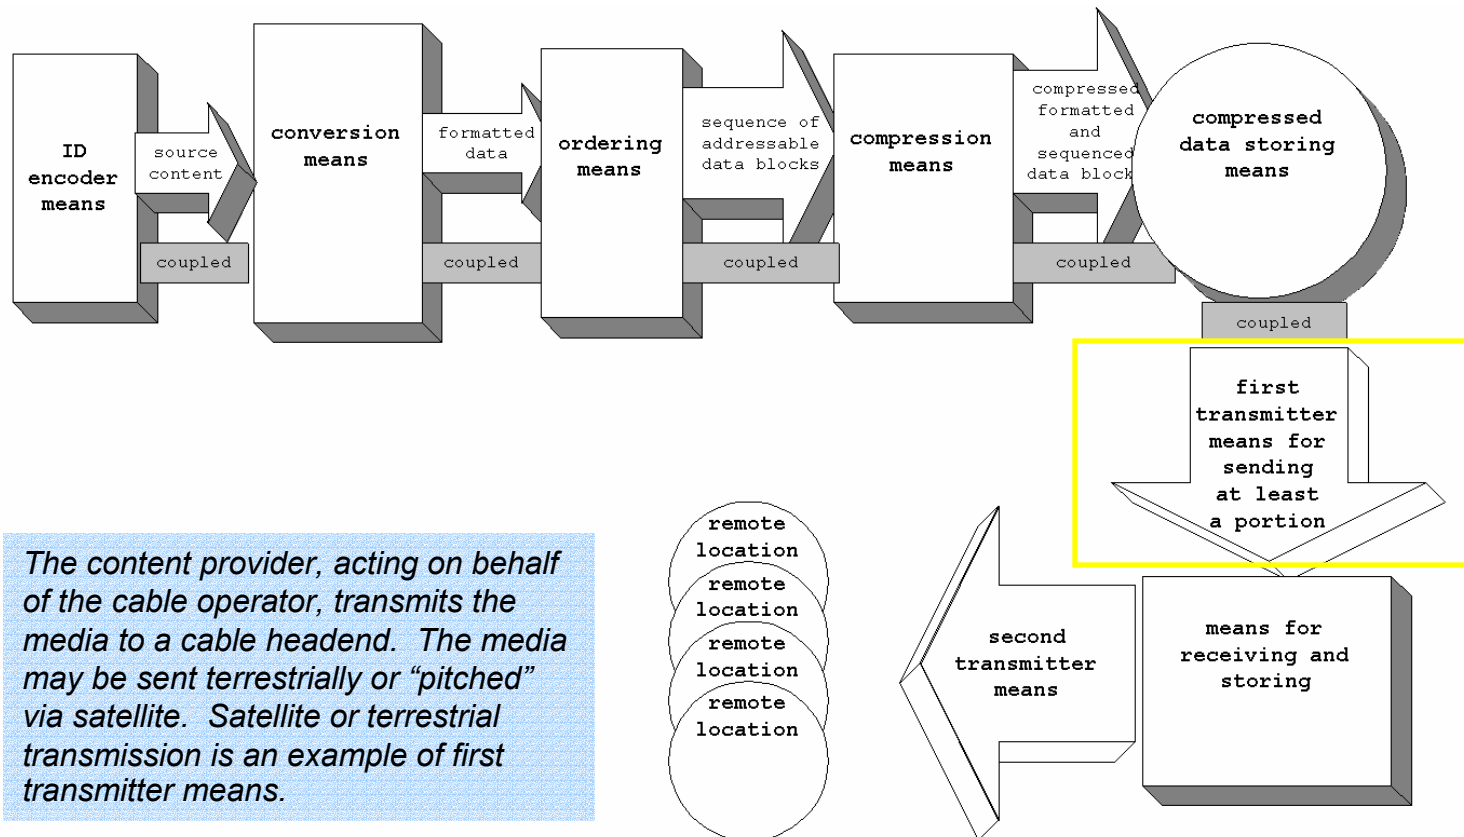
ID encoder means

source content

coupled

conversion means

formatted data

coupled

ordering means

sequence of addressable data blocks

coupled

compression means

compressed formatted and sequenced data block

coupled

compressed data storing means

coupled

first transmitter means for sending at least a portion

means for receiving and storing

second transmitter means

remote location

remote location

remote location

remote location

The content provider, acting on behalf of the cable operator, transmits the media to a cable headend. The media may be sent terrestrially or "pitched" via satellite. Satellite or terrestrial transmission is an example of first transmitter means.